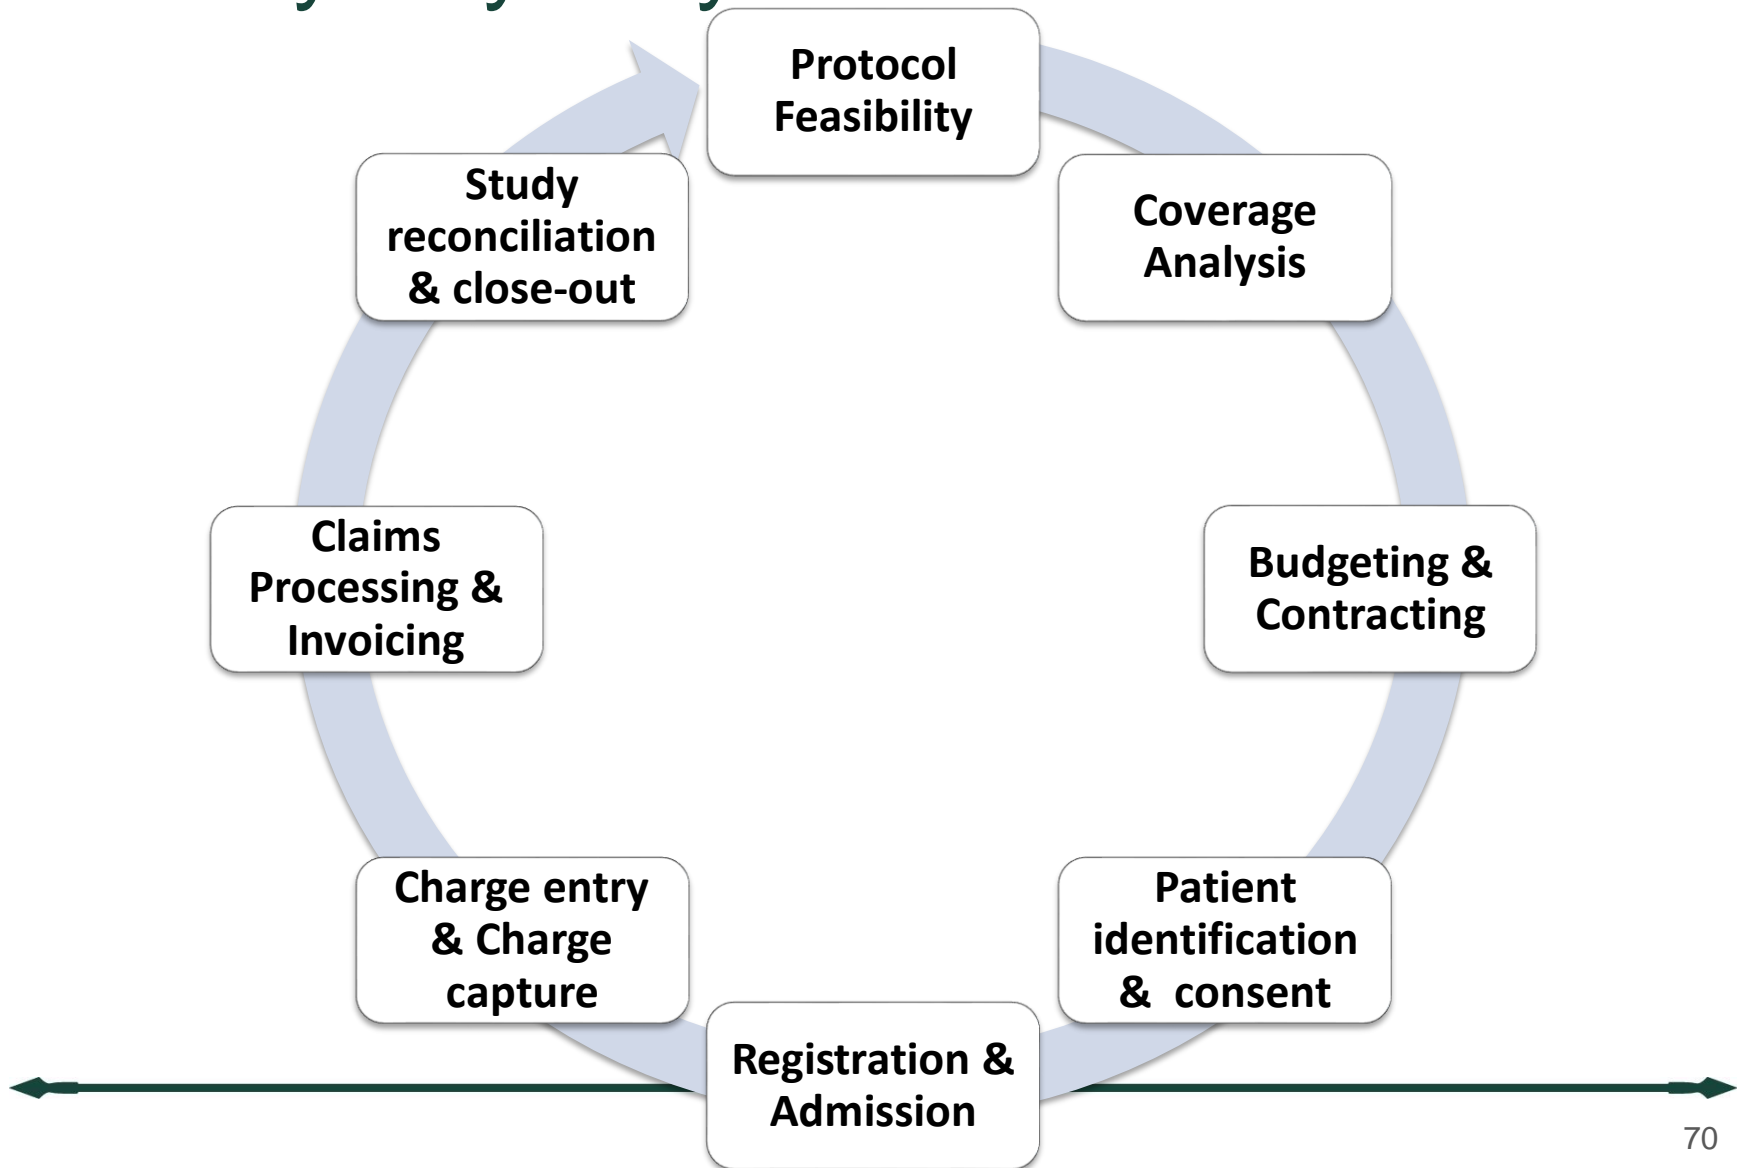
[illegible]

Protocol Feasibility

Coverage Analysis

Budgeting & Contracting

Patient identification & consent

Registration & Admission

Charge entry & Charge capture

Claims Processing & Invoicing

Study reconciliation & close-out

70